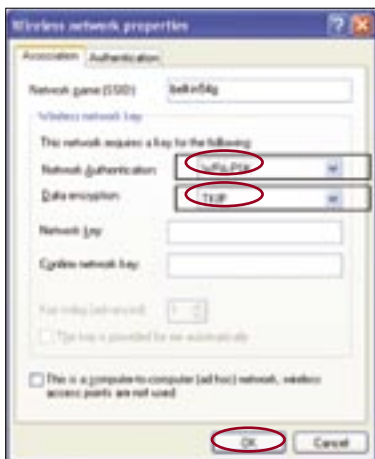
Wireless network properties

Association | Authentication

Network name (SSID): belkin54g

Wireless network key

This network requires a key for the following:

Network Authentication: WPA-PSK

Data encryption: TKIP

Network key:

Confirm network key:

Key index (advanced): 1

The key is provided for me automatically

This is a computer-to-computer (ad hoc) network; wireless access points are not used

OK | Cancel